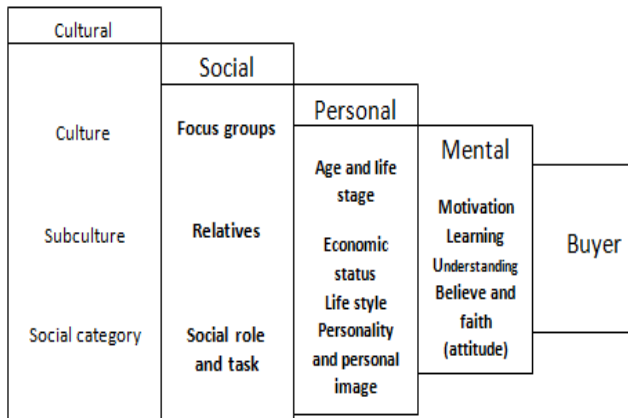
Cultural

Culture

Subculture

Social category

Social

Focus groups

Relatives

Social role and task

Personal

Age and life stage

Economic status

Life style

Personality and personal image

Mental

Motivation

Learning

Understanding

Believe and faith (attitude)

Buyer